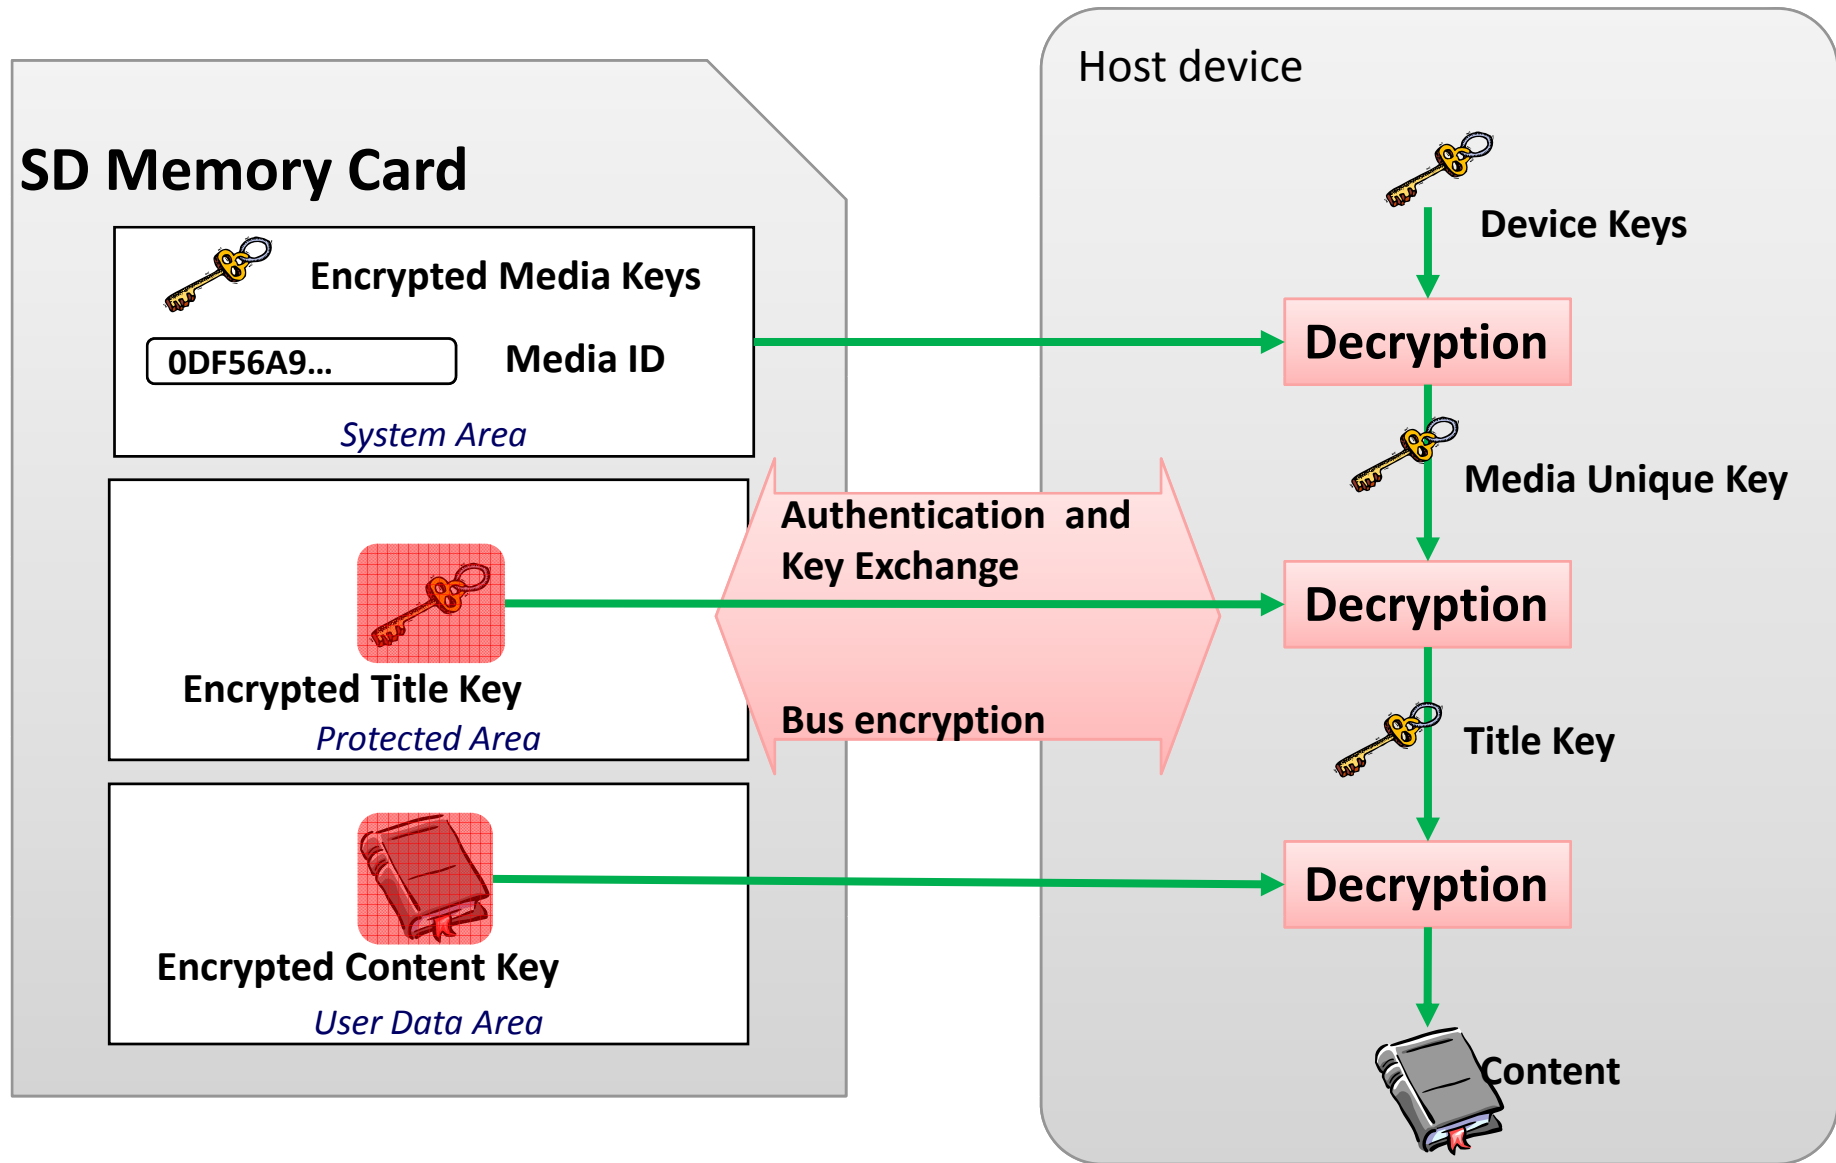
SD Memory Card

Encrypted Media Keys

0DF56A9...

Media ID

System Area

Encrypted Title Key

Protected Area

Encrypted Content Key

User Data Area

Authentication and Key Exchange

Bus encryption

Host device

Device Keys

Decryption

Media Unique Key

Decryption

Title Key

Decryption

Content